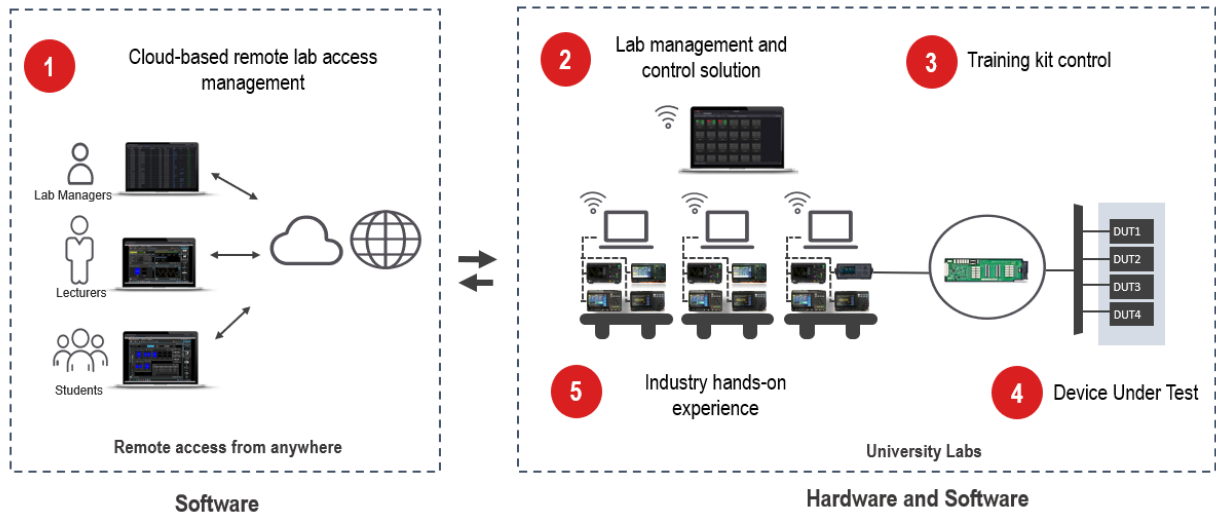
1 Cloud-based remote lab access management

Lab Managers

Lecturers

Students

Remote access from anywhere

Software

2 Lab management and control solution

3 Training kit control

DUT1

DUT2

DUT3

DUT4

5 Industry hands-on experience

4 Device Under Test

University Labs

Hardware and Software